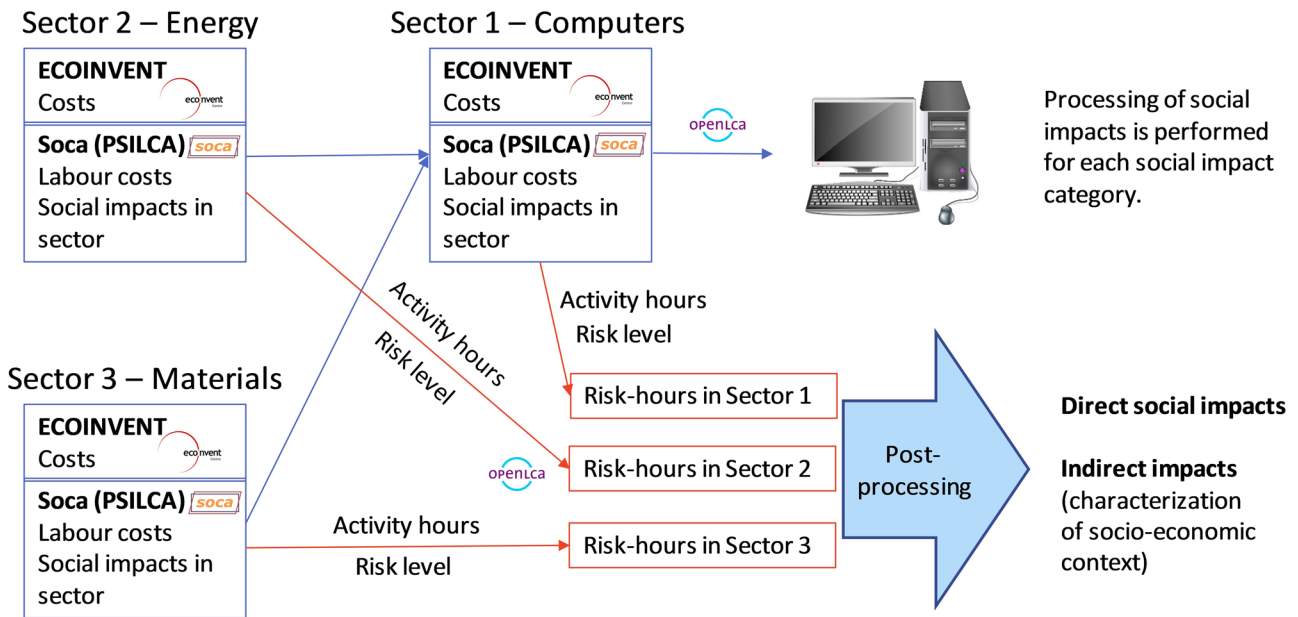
Sector 2 – Energy

ECOINVENT
Costs
ecoinvent

Soca (PSILCA) soca
Labour costs
Social impacts in sector

Sector 1 – Computers

ECOINVENT
Costs
ecoinvent

Soca (PSILCA) soca
Labour costs
Social impacts in sector

openLCA

Processing of social impacts is performed for each social impact category.

Activity hours
Risk level

Activity hours
Risk level

Sector 3 – Materials

ECOINVENT
Costs
ecoinvent

Soca (PSILCA) soca
Labour costs
Social impacts in sector

Risk-hours in Sector 1

openLCA

Risk-hours in Sector 2

Activity hours
Risk level

Risk-hours in Sector 3

Post-processing

Direct social impacts

Indirect impacts (characterization of socio-economic context)